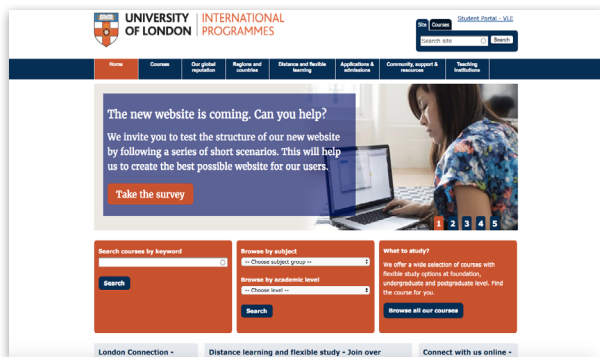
UNIVERSITY OF LONDON | INTERNATIONAL PROGRAMMES

Site Courses Student Portal - VLE

Search site Search

Home Courses Our global reputation Regions and countries Distance and flexible learning Applications & admissions Community, support & resources Teaching Institutions

The new website is coming. Can you help?

We invite you to test the structure of our new website by following a series of short scenarios. This will help us to create the best possible website for our users.

Take the survey

1 2 3 4 5

Search courses by keyword

Search

Browse by subject

-- Choose subject group --

Browse by academic level

-- Choose level --

Search

What to study?

We offer a wide selection of courses with flexible study options at foundation, undergraduate and postgraduate level. Find the course for you.

Browse all our courses

London Connection

Distance learning and flexible study - Join over

Connect with us online